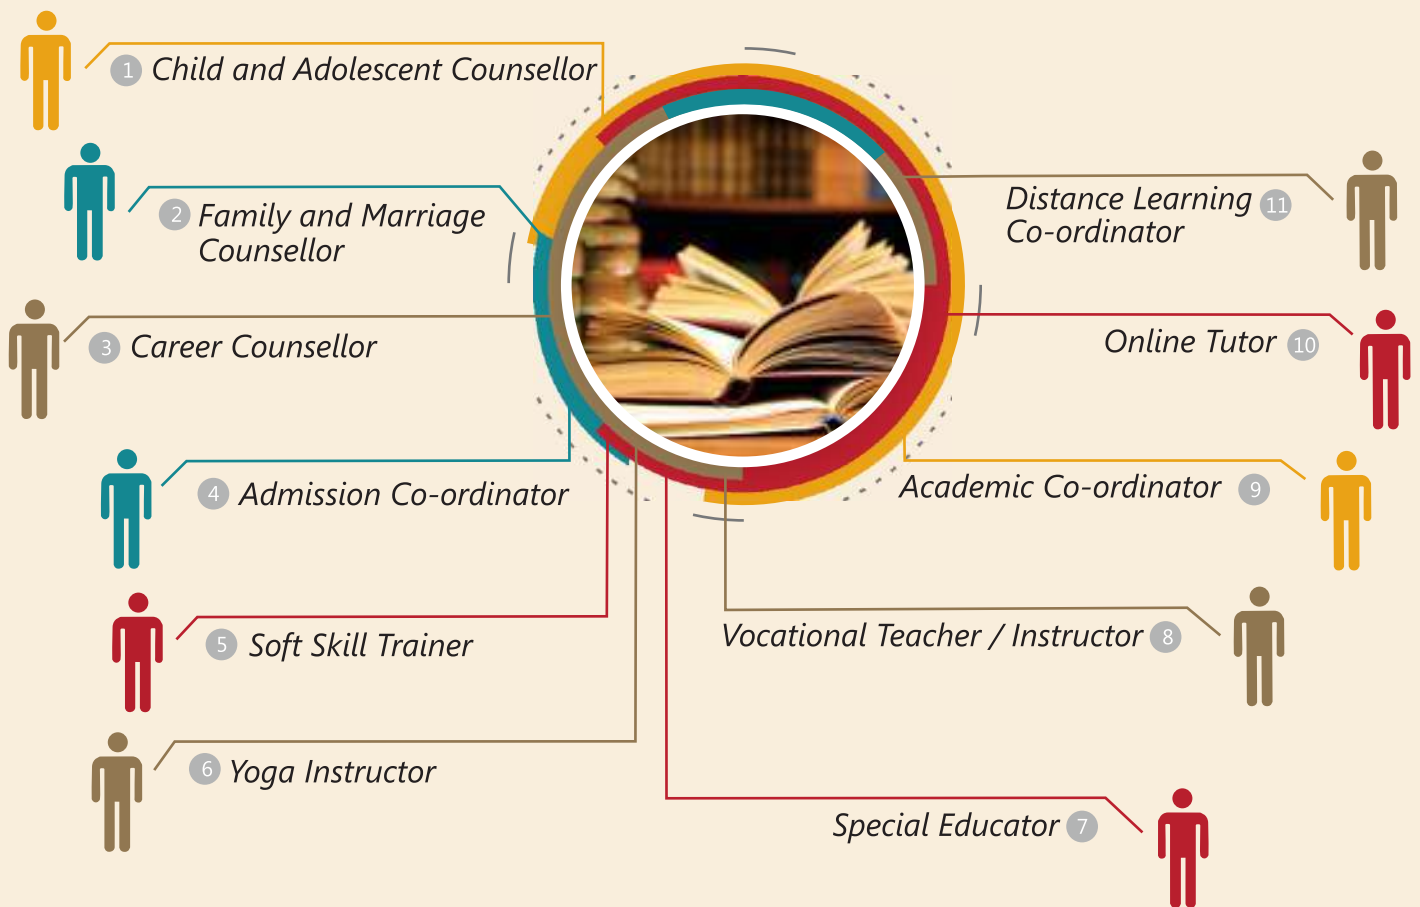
1 Child and Adolescent Counsellor

2 Family and Marriage Counsellor

3 Career Counsellor

4 Admission Co-ordinator

5 Soft Skill Trainer

6 Yoga Instructor

Special Educator 7

Vocational Teacher / Instructor 8

Academic Co-ordinator 9

Online Tutor 10

Distance Learning Co-ordinator 11